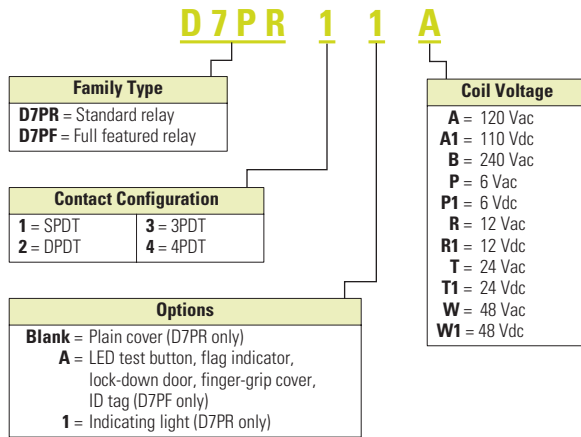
D7PR 1 1 A

Family Type
D7PR = Standard relay
D7PF = Full featured relay

Contact Configuration

| | |
|---|---|
| 1 = SPDT | 3 = 3PDT |
| 2 = DPDT | 4 = 4PDT |

Options
Blank = Plain cover (D7PR only)
A = LED test button, flag indicator, lock-down door, finger-grip cover, ID tag (D7PF only)
1 = Indicating light (D7PR only)

Coil Voltage
A = 120 Vac
A1 = 110 Vdc
B = 240 Vac
P = 6 Vac
P1 = 6 Vdc
R = 12 Vac
R1 = 12 Vdc
T = 24 Vac
T1 = 24 Vdc
W = 48 Vac
W1 = 48 Vdc